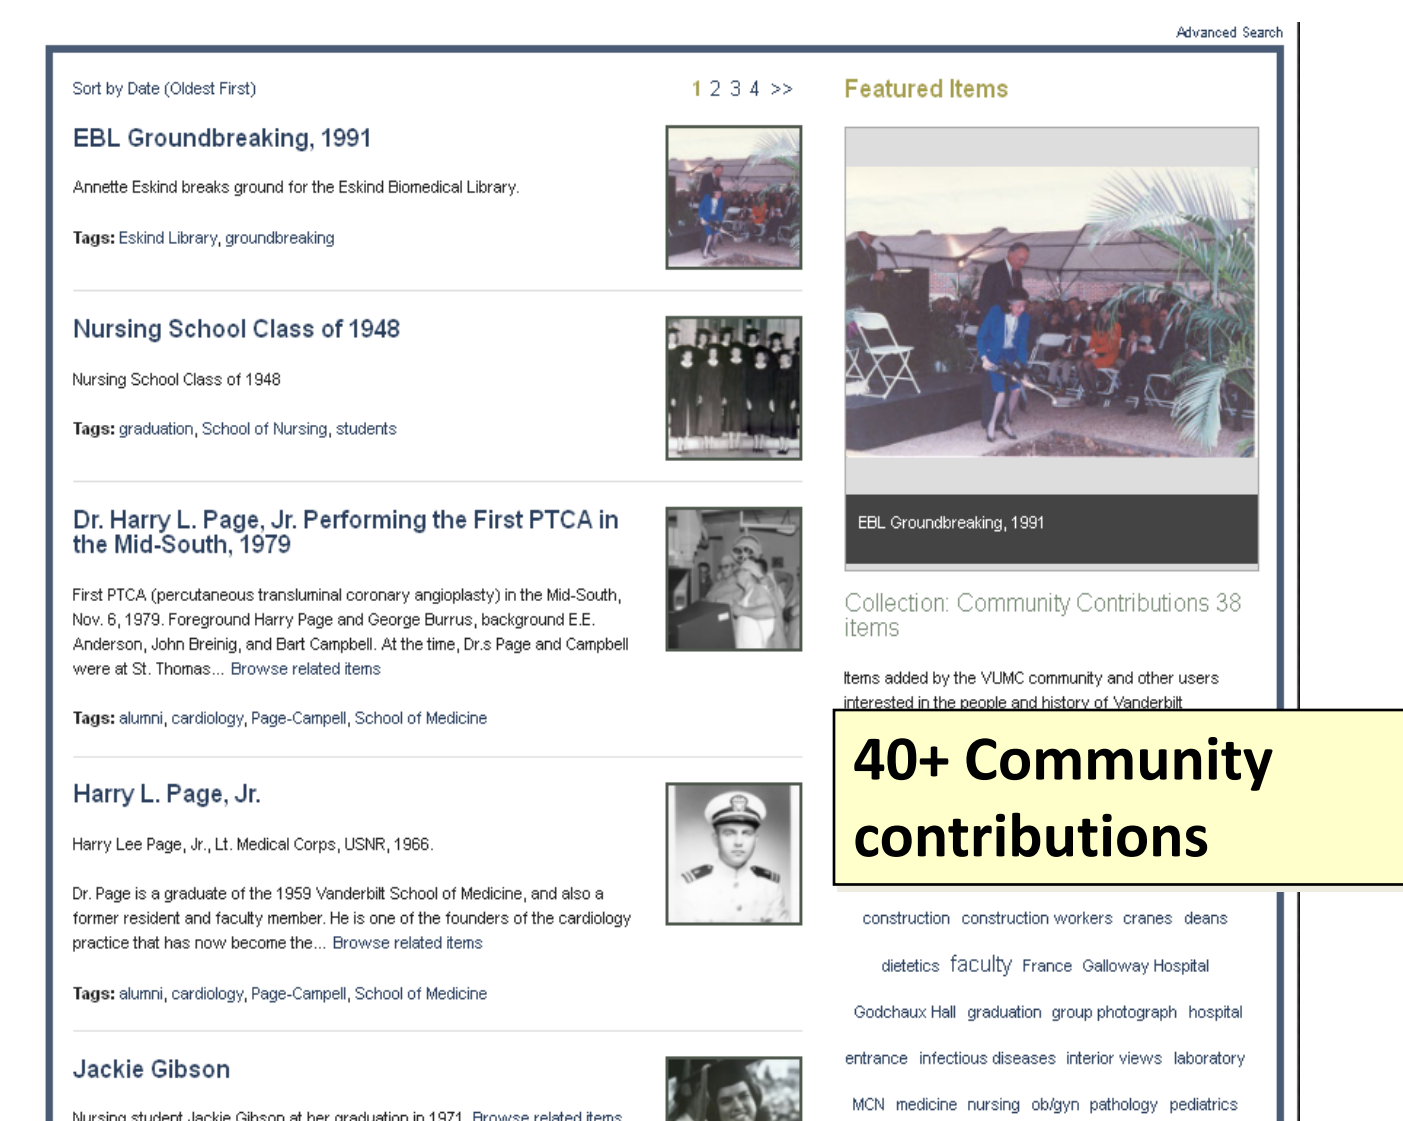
Advanced Search

Sort by Date (Oldest First)

1 2 3 4 >>

EBL Groundbreaking, 1991

Annette Eskind breaks ground for the Eskind Biomedical Library.

**Tags:** Eskind Library, groundbreaking

Nursing School Class of 1948

Nursing School Class of 1948

**Tags:** graduation, School of Nursing, students

Dr. Harry L. Page, Jr. Performing the First PTCA in the Mid-South, 1979

First PTCA (percutaneous transluminal coronary angioplasty) in the Mid-South, Nov. 6, 1979. Foreground Harry Page and George Burrus, background E.E. Anderson, John Breinig, and Bart Campbell. At the time, Dr.s Page and Campbell were at St. Thomas... Browse related items

**Tags:** alumni, cardiology, Page-Campell, School of Medicine

Harry L. Page, Jr.

Harry Lee Page, Jr., Lt. Medical Corps, USNR, 1966.

Dr. Page is a graduate of the 1959 Vanderbilt School of Medicine, and also a former resident and faculty member. He is one of the founders of the cardiology practice that has now become the... Browse related items

**Tags:** alumni, cardiology, Page-Campell, School of Medicine

Jackie Gibson

Nursing student Jackie Gibson at her graduation in 1971. Browse related items

Featured Items

EBL Groundbreaking, 1991

Collection: Community Contributions 38 items

Items added by the VUMC community and other users interested in the people and history of Vanderbilt

40+ Community contributions

construction construction workers cranes deans dietetics faculty France Galloway Hospital Godchaux Hall graduation group photograph hospital entrance infectious diseases interior views laboratory MCN medicine nursing ob/gyn pathology pediatrics